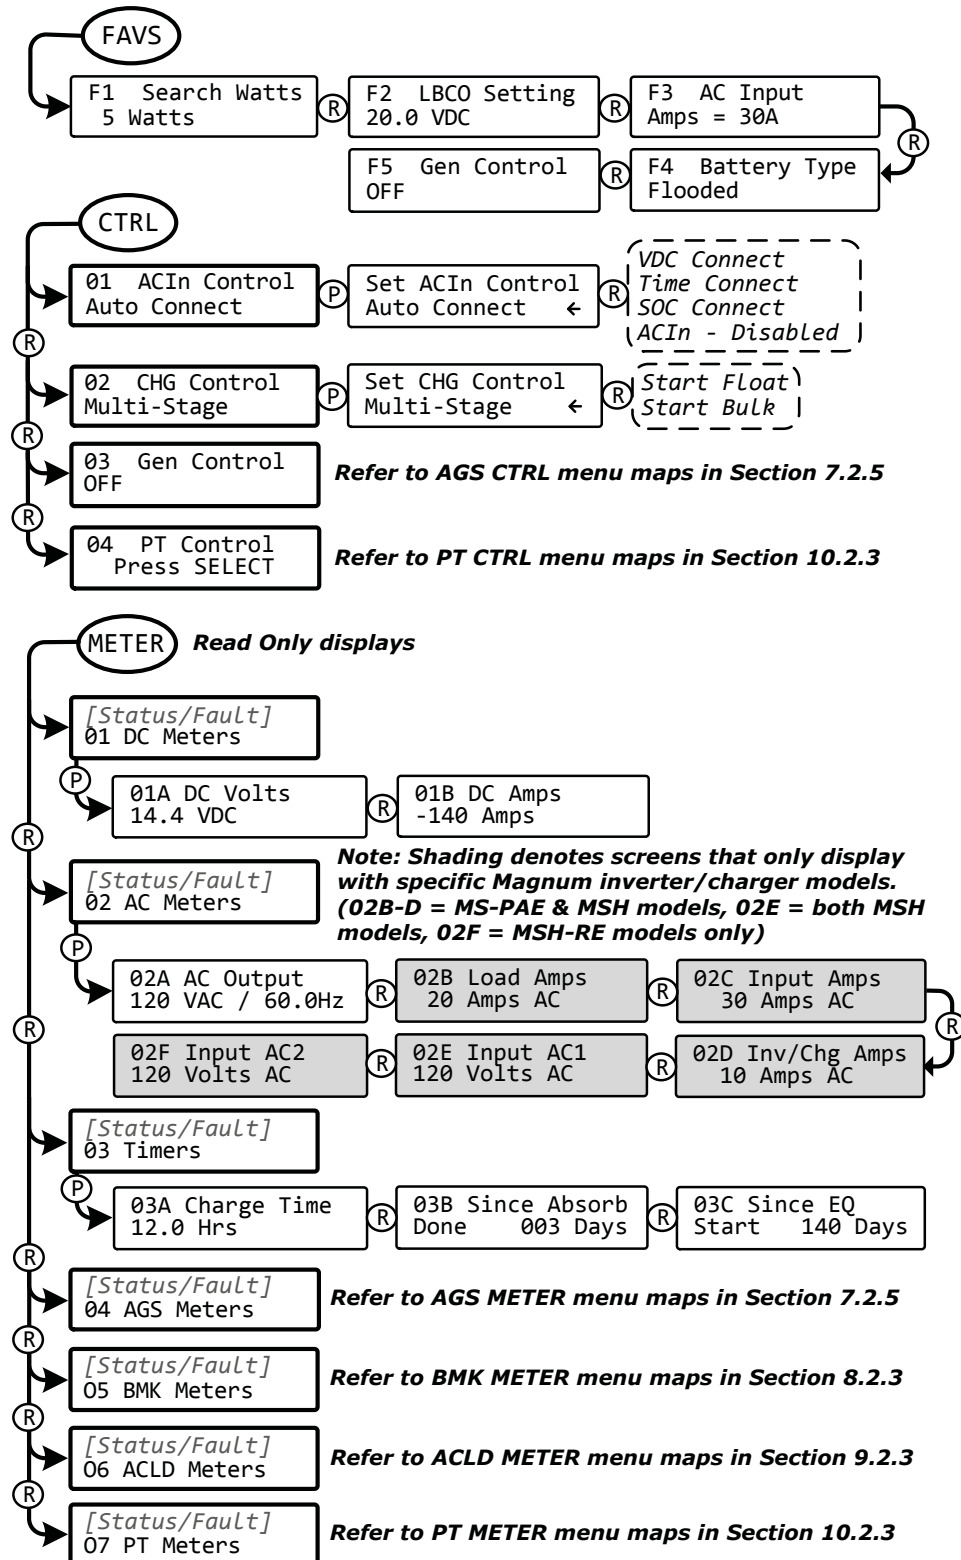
FAVS

F1 Search Watts
5 Watts

R

F2 LBCO Setting
20.0 VDC

R

F3 AC Input
Amps = 30A

R

F5 Gen Control
OFF

R

F4 Battery Type
Flooded

CTRL

01 ACIn Control
Auto Connect

P

Set ACIn Control
Auto Connect ←

R

VDC Connect
Time Connect
SOC Connect
ACIn - Disabled

R

02 CHG Control
Multi-Stage

P

Set CHG Control
Multi-Stage ←

R

Start Float
Start Bulk

R

03 Gen Control
OFF

Refer to AGS CTRL menu maps in Section 7.2.5

R

04 PT Control
Press SELECT

Refer to PT CTRL menu maps in Section 10.2.3

METER

Read Only displays

[Status/Fault]
01 DC Meters

P

01A DC Volts
14.4 VDC

R

01B DC Amps
-140 Amps

R

Note: Shading denotes screens that only display with specific Magnum inverter/charger models. (02B-D = MS-PAE & MSH models, 02E = both MSH models, 02F = MSH-RE models only)

[Status/Fault]
02 AC Meters

P

02A AC Output
120 VAC / 60.0Hz

R

02B Load Amps
20 Amps AC

R

02C Input Amps
30 Amps AC

R

02F Input AC2
120 Volts AC

R

02E Input AC1
120 Volts AC

R

02D Inv/Chg Amps
10 Amps AC

R

[Status/Fault]
03 Timers

P

03A Charge Time
12.0 Hrs

R

03B Since Absorb
Done 003 Days

R

03C Since EQ
Start 140 Days

R

[Status/Fault]
04 AGS Meters

Refer to AGS METER menu maps in Section 7.2.5

R

[Status/Fault]
O5 BMK Meters

Refer to BMK METER menu maps in Section 8.2.3

R

[Status/Fault]
O6 ACLD Meters

Refer to ACLD METER menu maps in Section 9.2.3

R

[Status/Fault]
O7 PT Meters

Refer to PT METER menu maps in Section 10.2.3